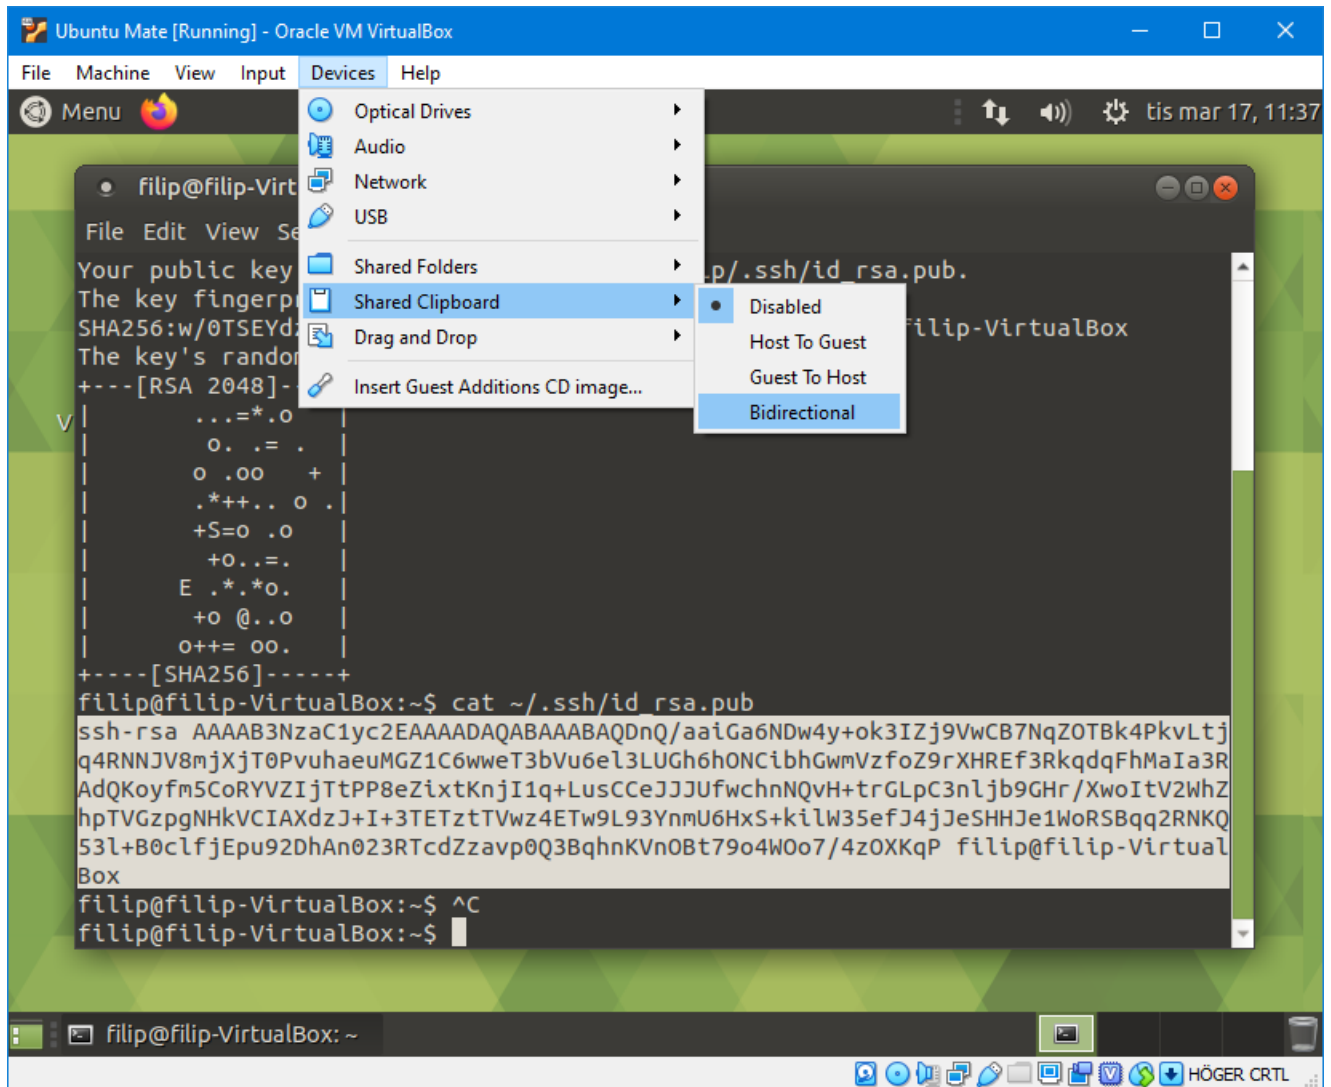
Ubuntu Mate [Running] - Oracle VM VirtualBox

File Machine View Input Devices Help

Menu

tis mar 17, 11:37

filip@filip-Virt

File Edit View Se

Optical Drives
Audio
Network
USB
Shared Folders
Shared Clipboard
Drag and Drop
Insert Guest Additions CD image...

Disabled
Host To Guest
Guest To Host
Bidirectional

Your public key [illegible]p/.ssh/id_rsa.pub.
The key fingerp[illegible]
SHA256:w/0TSEYd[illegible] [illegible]ilip-VirtualBox
The key's randor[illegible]
+---[RSA 2048]-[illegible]
| ...=*.o |
| o. .= . |
| o .oo + |
| .*++.. o .|
| +S=o .o |
| +o..=. |
| E .*.*o. |
| +o @..o |
| o++= oo. |
+----[SHA256]-----+
filip@filip-VirtualBox:~$ cat ~/.ssh/id_rsa.pub
ssh-rsa AAAAB3NzaC1yc2EAAAADAQABAAABAQDnQ/aaiGa6NDw4y+ok3IZj9VwCB7NqZOTBk4PkvLtj
q4RNNJV8mjXjT0PvuhaeuMGZ1C6wweT3bVu6el3LUGh6hONCibhGwmVzfoZ9rXHREf3RkqdqFhMaIa3R
AdQKoyfm5CoRYVZIjTtPP8eZixtKnjI1q+LusCCeJJJUfwchnNQvH+trGLpC3nljb9GHr/XwoItV2WhZ
hpTVGzpgNHkVCIAXdzJ+I+3TETztTVwz4ETw9L93YnmU6HxS+kilW35efJ4jJeSHHJe1WoRSBqq2RNKQ
53l+B0clfjEpu92DhAn023RTcdZzavp0Q3BqhnKVnOBt79o4WOo7/4zOXKqP filip@filip-Virtual
Box
filip@filip-VirtualBox:~$ ^C
filip@filip-VirtualBox:~$

filip@filip-VirtualBox: ~

HÖGER CRTL